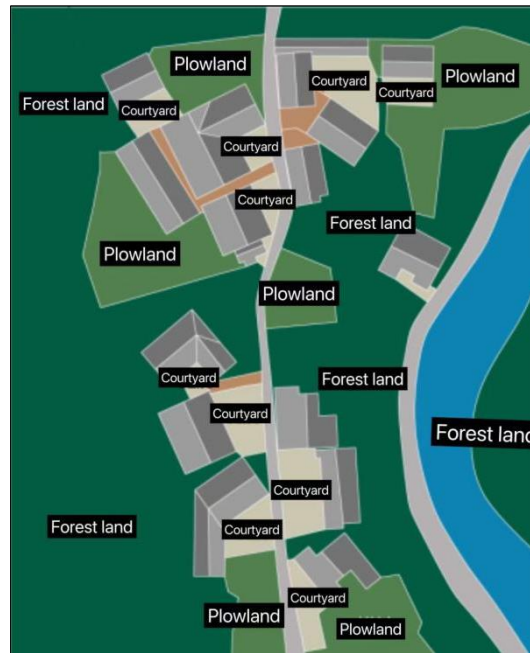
Plowland
Courtyard
Courtyard
Plowland
Forest land
Courtyard
Courtyard
Courtyard
Forest land
Plowland
Plowland
Courtyard
Forest land
Courtyard
Forest land
Courtyard
Forest land
Courtyard
Courtyard
Plowland
Plowland